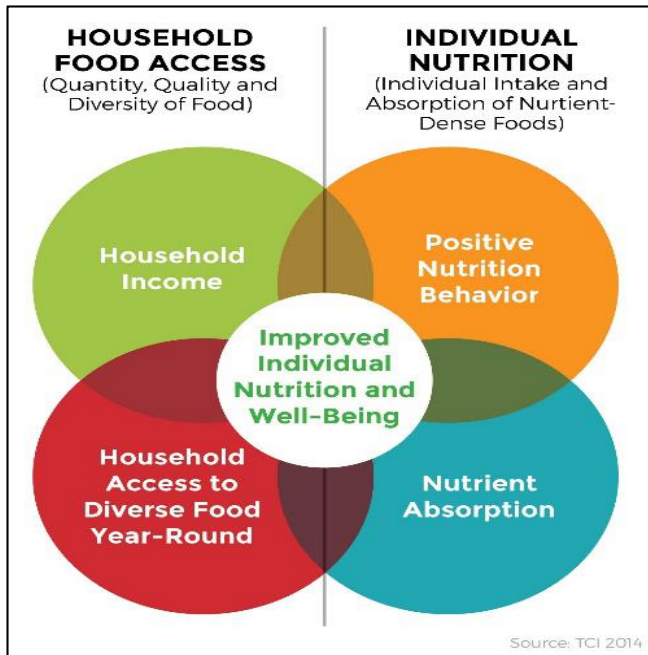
HOUSEHOLD FOOD ACCESS
(Quantity, Quality and Diversity of Food)

INDIVIDUAL NUTRITION
(Individual Intake and Absorption of Nurtient-Dense Foods)

Household Income

Positive Nutrition Behavior

Improved Individual Nutrition and Well-Being

Household Access to Diverse Food Year-Round

Nutrient Absorption

Source: TCI 2014